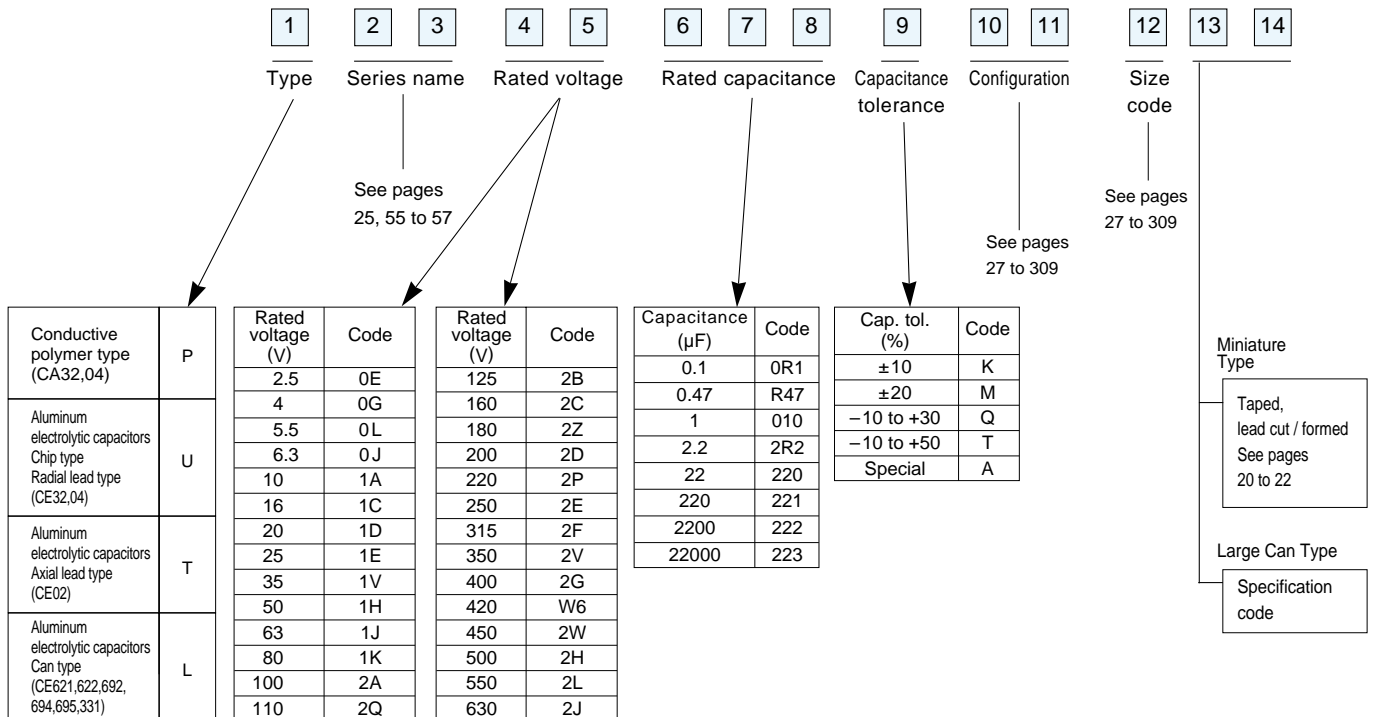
1 2 3 4 5 6 7 8 9 10 11 12 13 14

Type

Series name

Rated voltage

Rated capacitance

Capacitance tolerance

Configuration

Size code

See pages 25, 55 to 57

See pages 27 to 309

See pages 27 to 309

| Conductive polymer type (CA32,04) | P |
|---|---|
| Aluminum electrolytic capacitors Chip type Radial lead type (CE32,04) | U |
| Aluminum electrolytic capacitors Axial lead type (CE02) | T |
| Aluminum electrolytic capacitors Can type (CE621,622,692, 694,695,331) | L |

| Rated voltage (V) | Code |
|---|---|
| 2.5 | 0E |
| 4 | 0G |
| 5.5 | 0L |
| 6.3 | 0J |
| 10 | 1A |
| 16 | 1C |
| 20 | 1D |
| 25 | 1E |
| 35 | 1V |
| 50 | 1H |
| 63 | 1J |
| 80 | 1K |
| 100 | 2A |
| 110 | 2Q |

| Rated voltage (V) | Code |
|---|---|
| 125 | 2B |
| 160 | 2C |
| 180 | 2Z |
| 200 | 2D |
| 220 | 2P |
| 250 | 2E |
| 315 | 2F |
| 350 | 2V |
| 400 | 2G |
| 420 | W6 |
| 450 | 2W |
| 500 | 2H |
| 550 | 2L |
| 630 | 2J |

| Capacitance (μF) | Code |
|---|---|
| 0.1 | 0R1 |
| 0.47 | R47 |
| 1 | 010 |
| 2.2 | 2R2 |
| 22 | 220 |
| 220 | 221 |
| 2200 | 222 |
| 22000 | 223 |

| Cap. tol. (%) | Code |
|---|---|
| ±10 | K |
| ±20 | M |
| −10 to +30 | Q |
| −10 to +50 | T |
| Special | A |

Miniature Type

Taped, lead cut / formed See pages 20 to 22

Large Can Type

Specification code